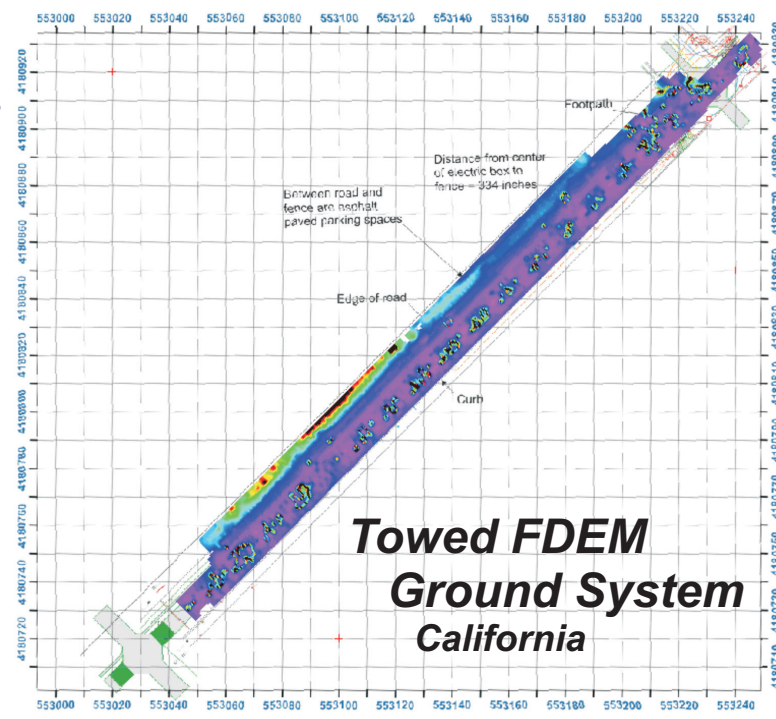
553000 553020 553040 553060 553080 553100 553120 553140 553160 553180 553200 553220 553240

4180920
4180900
4180880
4180860
4180840
4180820
4180800
4180780
4180760
4180740
4180720

Footpath

Distance from center of electric box to fence = 334 inches

Between road and fence are asphalt paved parking spaces

Edge of road

Curb

Towed FDEM
Ground System
California

553000 553020 553040 553060 553080 553100 553120 553140 553160 553180 553200 553220 553240